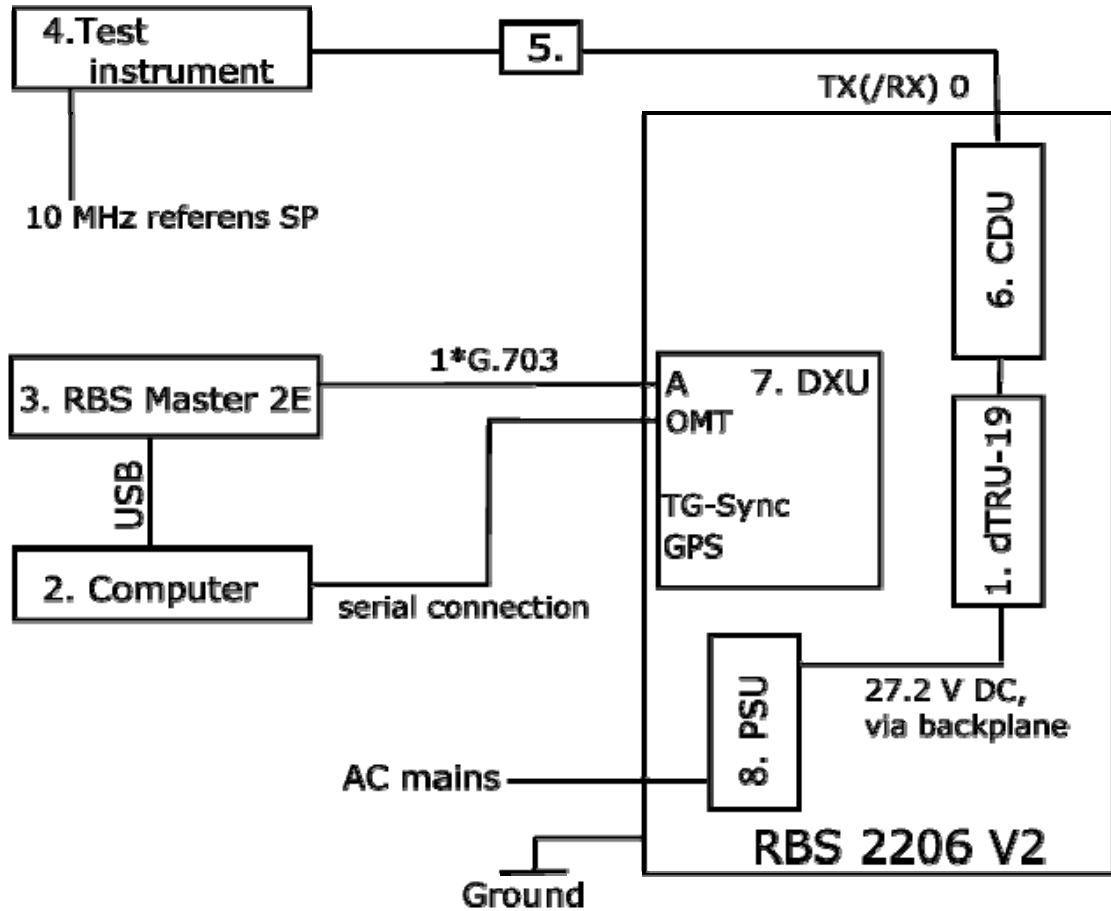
4.Test instrument

5.

TX(/RX) 0

10 MHz referens SP

6. CDU

1*G.703

3. RBS Master 2E

A 7. DXU
OMT

1. dTRU-19

USB

TG-Sync
GPS

2. Computer

serial connection

8. PSU

27.2 V DC, via backplane

AC mains

RBS 2206 V2

Ground